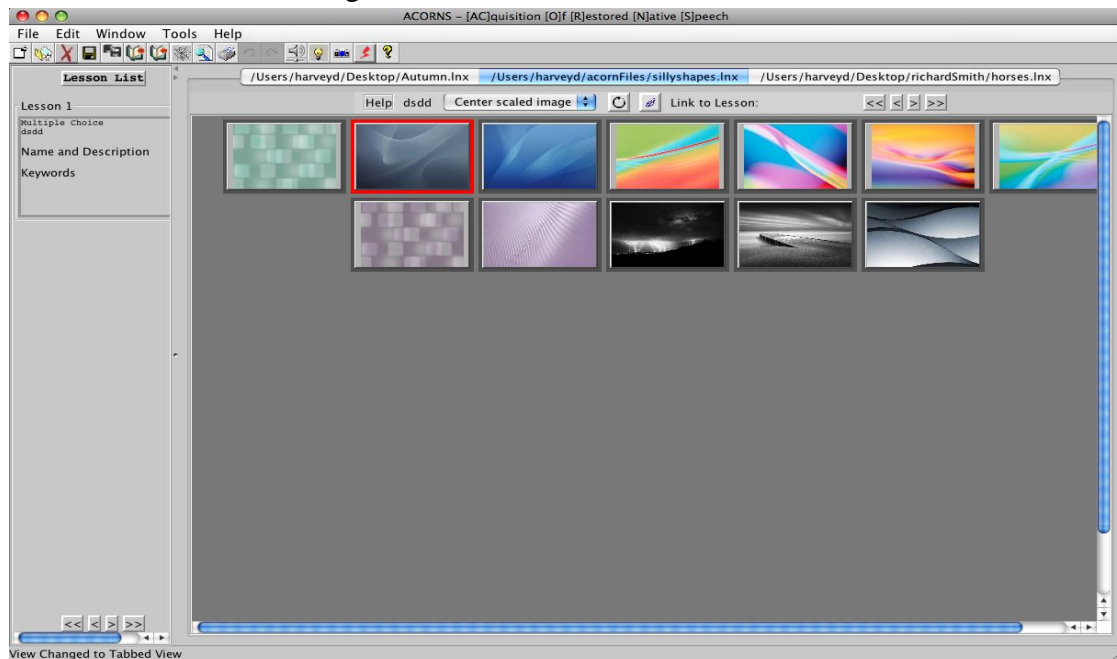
ACORNS - [AC]quisition [O]f [R]estored [N]ative [S]peech

File Edit Window Tools Help

Lesson List

Lesson 1

Multiple Choice
dsdd

Name and Description

Keywords

/Users/harveyd/Desktop/Autumn.lnx /Users/harveyd/acornFiles/sillyshapes.lnx /Users/harveyd/Desktop/richardSmith/horses.lnx

Help dsdd Center scaled image Link to Lesson: << < > >>

<< < > >>

View Changed to Tabbed View